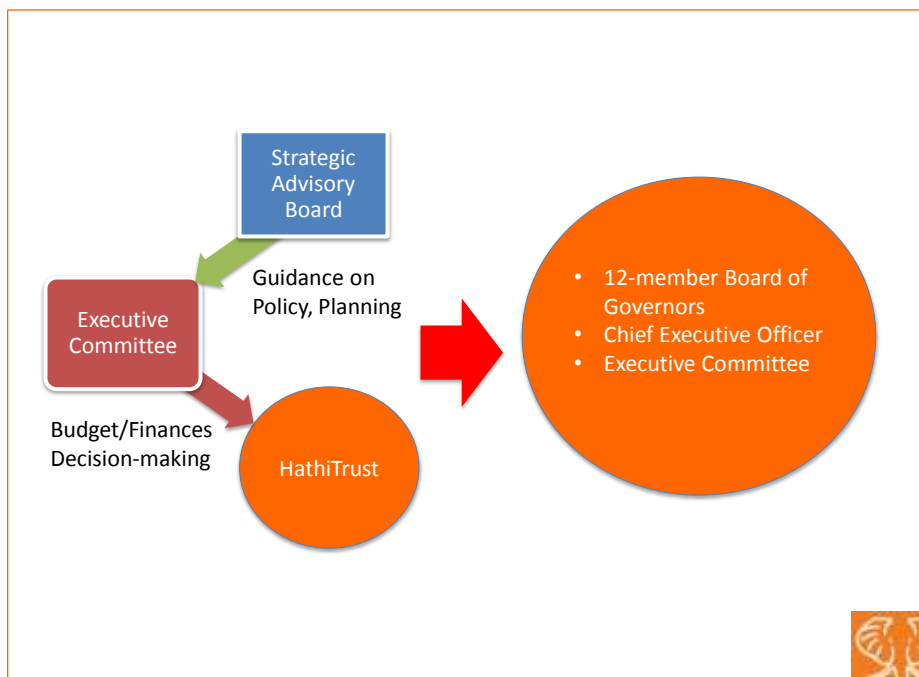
Strategic Advisory Board

Guidance on Policy, Planning

Executive Committee

Budget/Finances Decision-making

HathiTrust

- 12-member Board of Governors
- Chief Executive Officer
- Executive Committee